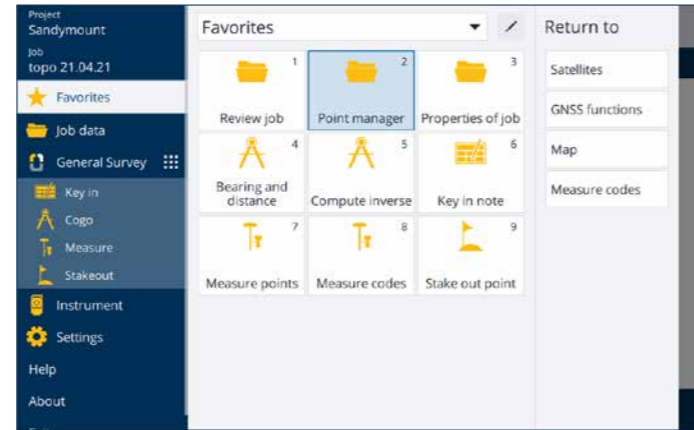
Project
Sandymount
Job
topo 21.04.21
Favorites
Job data
General Survey
Key in
Cogo
Measure
Stakeout
Instrument
Settings
Help
About

Favorites

| Review job 1 | Point manager 2 | Properties of job 3 |
|---|---|---|
| Bearing and distance 4 | Compute inverse 5 | Key in note 6 |
| Measure points 7 | Measure codes 8 | Stake out point 9 |

Return to
Satellites
GNSS functions
Map
Measure codes